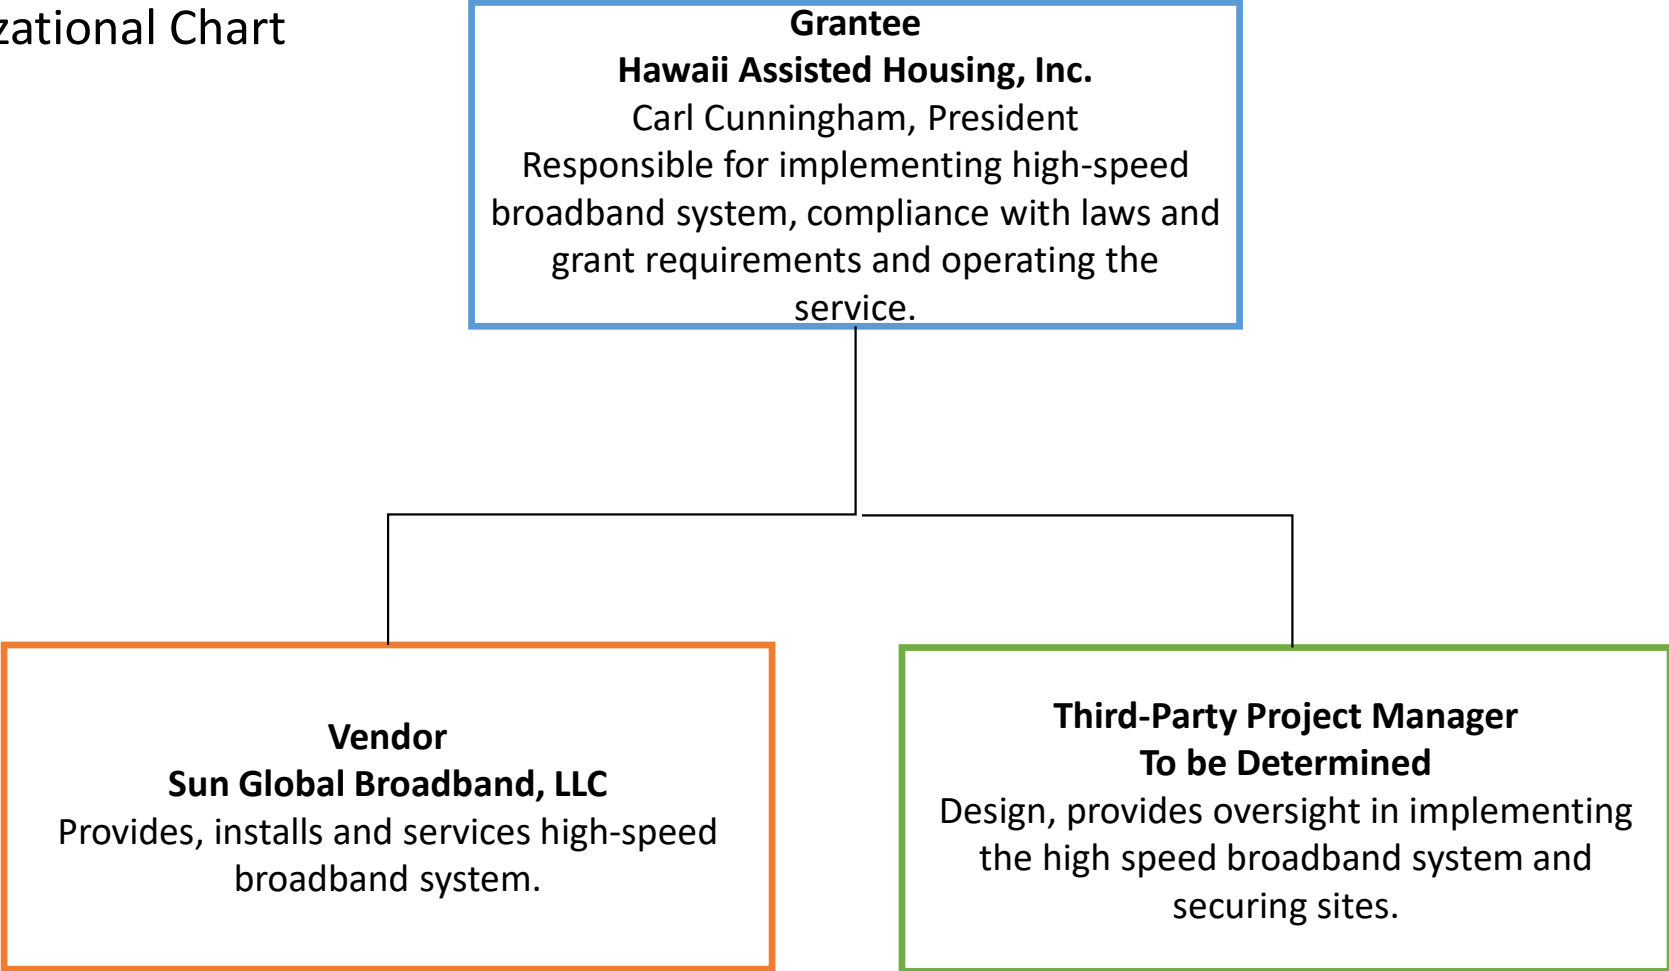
zational Chart

**Grantee**
**Hawaii Assisted Housing, Inc.**
Carl Cunningham, President
Responsible for implementing high-speed broadband system, compliance with laws and grant requirements and operating the service.

**Vendor**
**Sun Global Broadband, LLC**
Provides, installs and services high-speed broadband system.

**Third-Party Project Manager**
**To be Determined**
Design, provides oversight in implementing the high speed broadband system and securing sites.